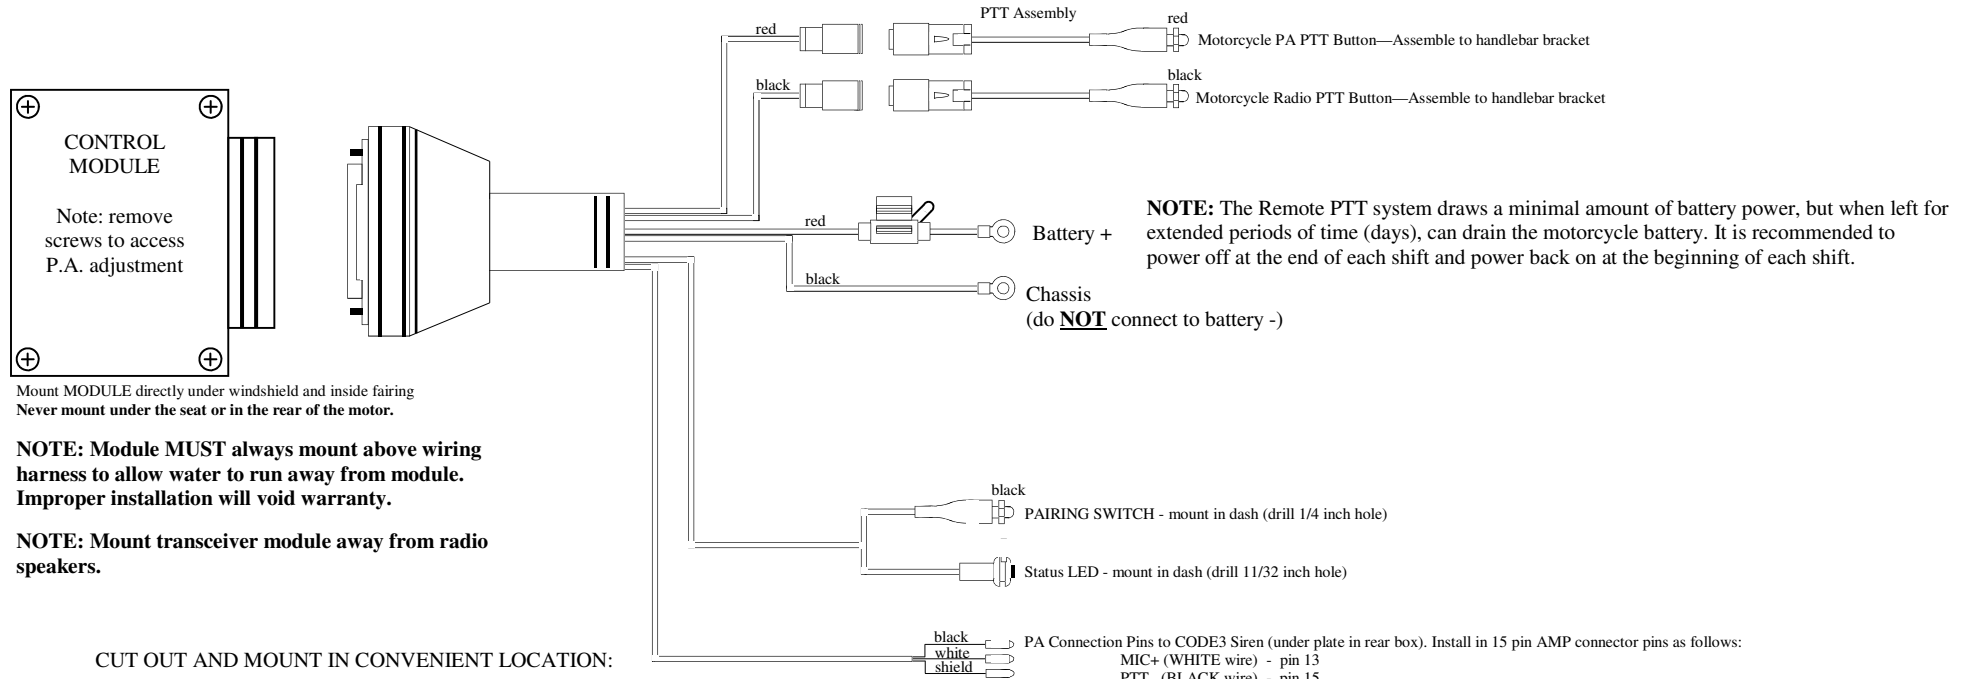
PTT Assembly

red

red

Motorcycle PA PTT Button—Assemble to handlebar bracket

black

black

Motorcycle Radio PTT Button—Assemble to handlebar bracket

CONTROL MODULE

Note: remove screws to access P.A. adjustment

red

Battery +

NOTE: The Remote PTT system draws a minimal amount of battery power, but when left for extended periods of time (days), can drain the motorcycle battery. It is recommended to power off at the end of each shift and power back on at the beginning of each shift.

black

Chassis
(do NOT connect to battery -)

Mount MODULE directly under windshield and inside fairing
Never mount under the seat or in the rear of the motor.

NOTE: Module MUST always mount above wiring harness to allow water to run away from module. Improper installation will void warranty.

NOTE: Mount transceiver module away from radio speakers.

black

PAIRING SWITCH - mount in dash (drill 1/4 inch hole)

Status LED - mount in dash (drill 11/32 inch hole)

black
white
shield

PA Connection Pins to CODE3 Siren (under plate in rear box). Install in 15 pin AMP connector pins as follows:
MIC+ (WHITE wire) - pin 13
PTT (BLACK wire) - pin 15

CUT OUT AND MOUNT IN CONVENIENT LOCATION: